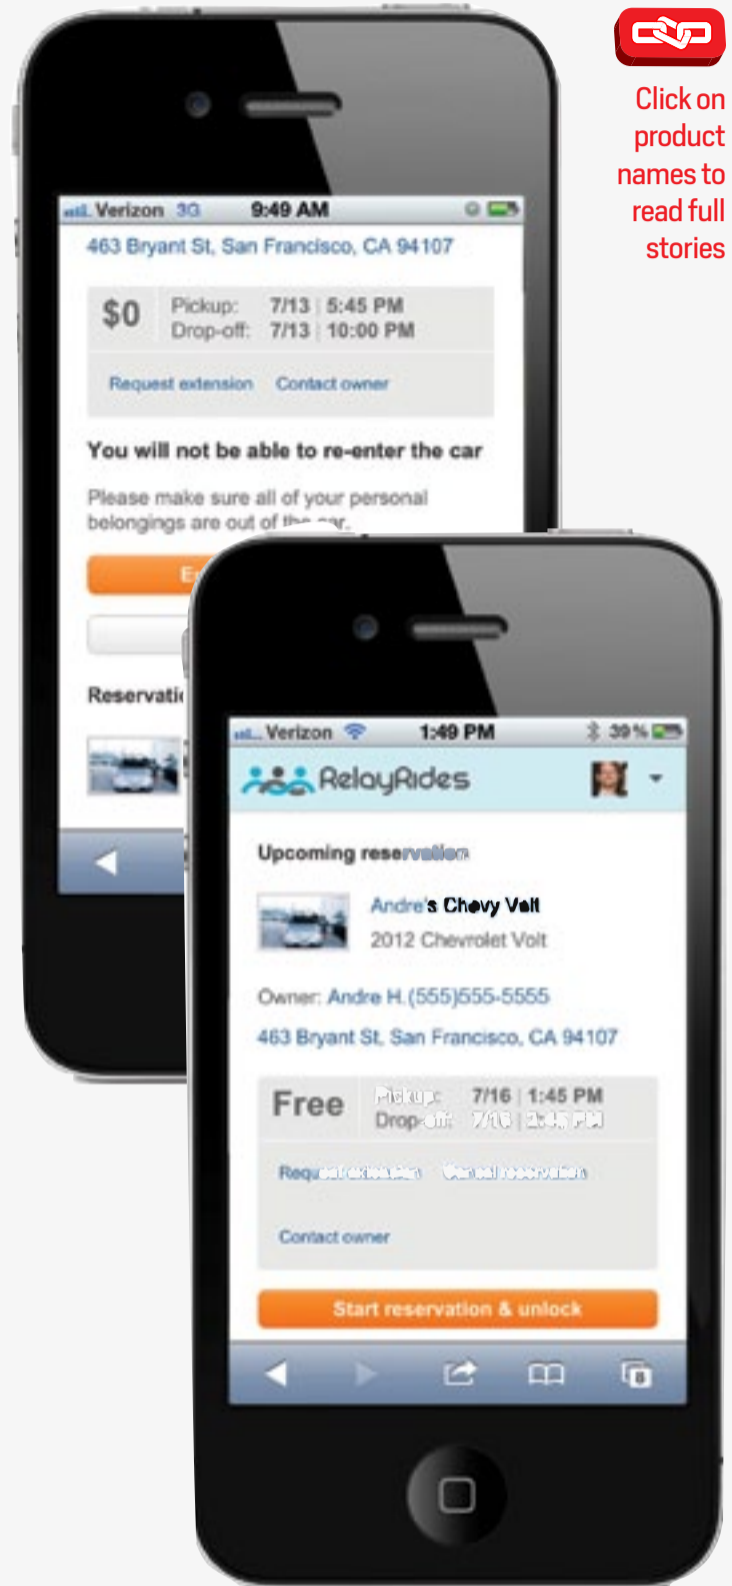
Click on product names to read full stories

Verizon 3G 9:49 AM

463 Bryant St, San Francisco, CA 94107

$0 Pickup: 7/13 5:45 PM
Drop-off: 7/13 10:00 PM

Request extension Contact owner

You will not be able to re-enter the car

Please make sure all of your personal belongings are out of the car.

E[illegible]

Reservati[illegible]

Verizon 1:49 PM 39%

RelayRides

Upcoming reservation

Andre's Chevy Volt
2012 Chevrolet Volt

Owner: Andre H. (555)555-5555

463 Bryant St, San Francisco, CA 94107

Free Pickup: 7/16 1:45 PM
Drop-off: 7/16 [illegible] PM

Request extension Cancel reservation

Contact owner

Start reservation & unlock